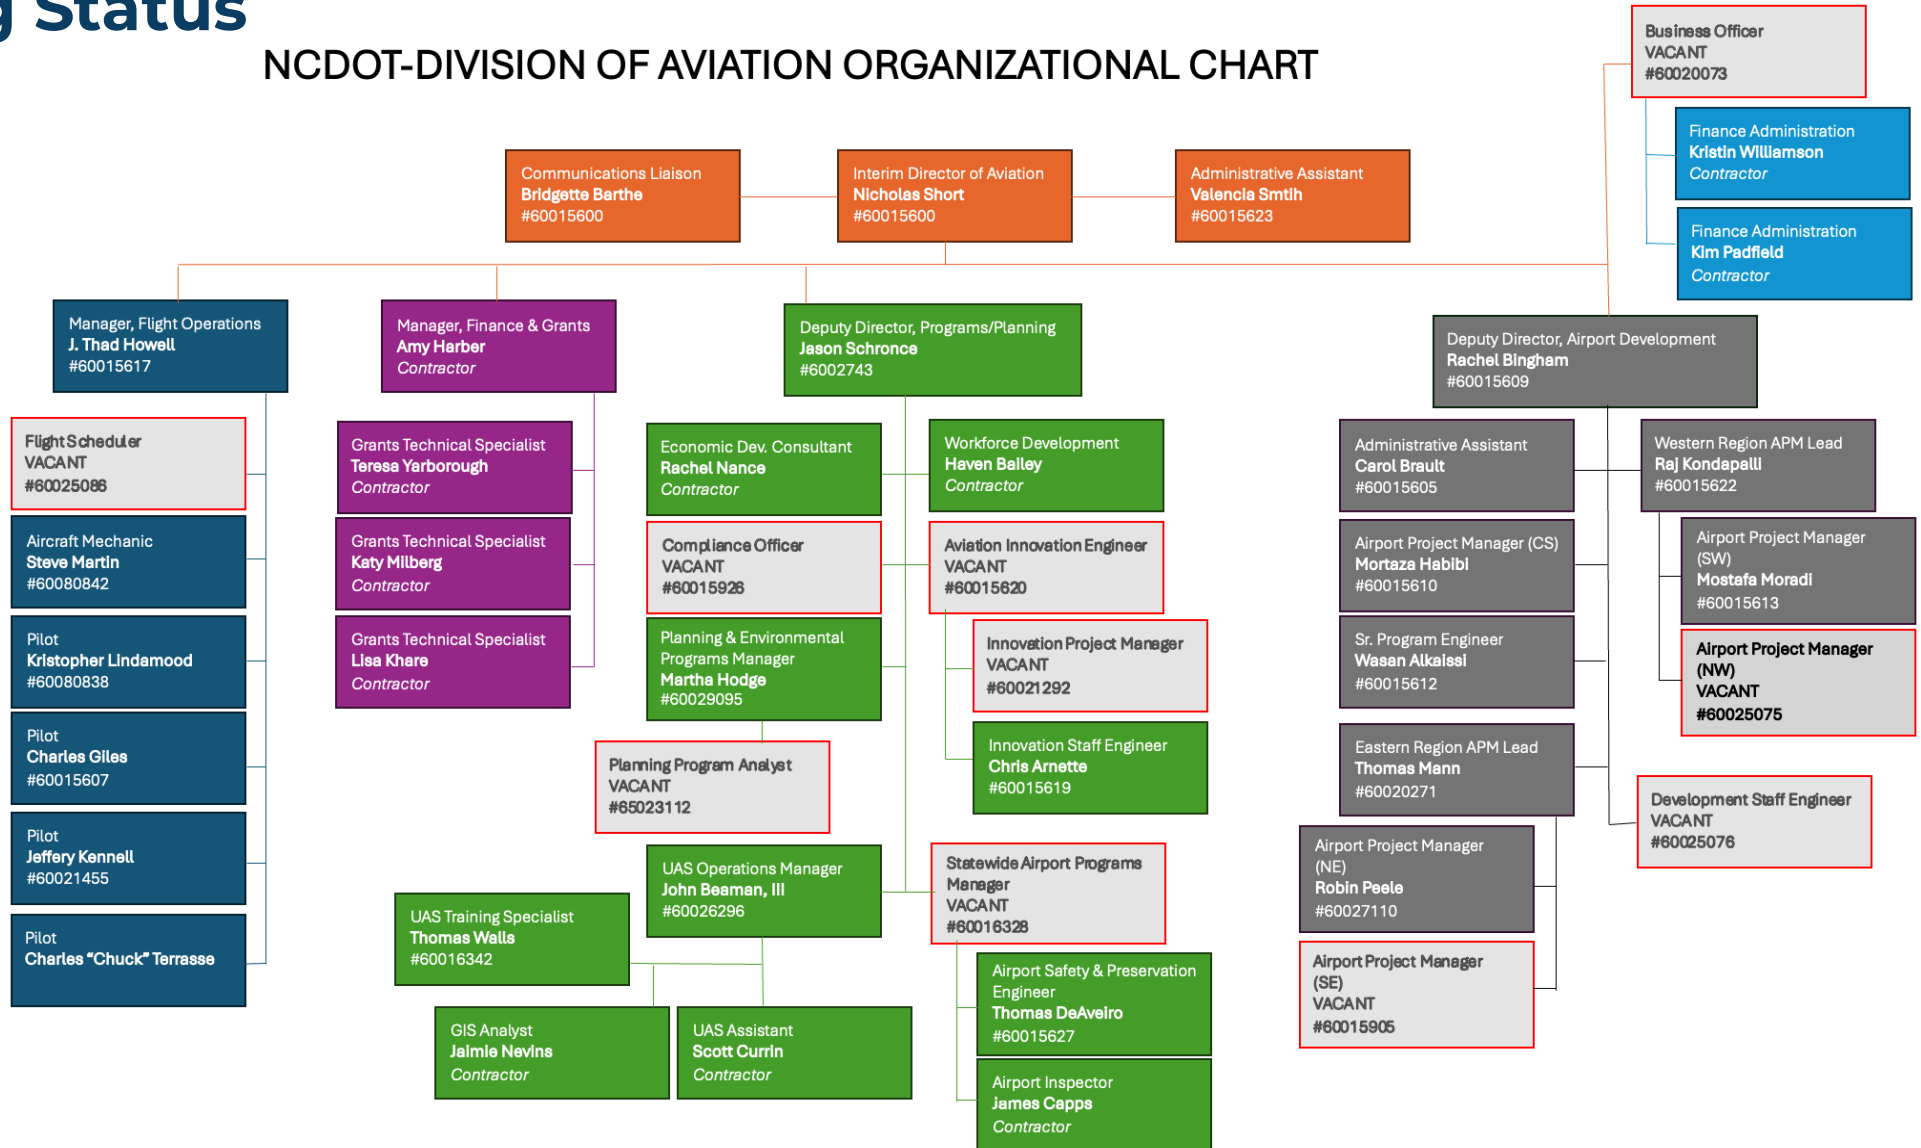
g Status

NCDOT-DIVISION OF AVIATION ORGANIZATIONAL CHART

Business Officer
VACANT
#60020073

Finance Administration
Kristin Williamson
Contractor

Finance Administration
Kim Padfield
Contractor

Communications Liaison
Bridgette Barthe
#60015600

Interim Director of Aviation
Nicholas Short
#60015600

Administrative Assistant
Valencia Smtih
#60015623

Manager, Flight Operations
J. Thad Howell
#60015617

Manager, Finance & Grants
Amy Harber
Contractor

Deputy Director, Programs/Planning
Jason Schronce
#6002743

Deputy Director, Airport Development
Rachel Bingham
#60015609

Flight Scheduler
VACANT
#60025086

Aircraft Mechanic
Steve Martin
#60080842

Pilot
Kristopher Lindamood
#60080838

Pilot
Charles Giles
#60015607

Pilot
Jeffery Kennell
#60021455

Pilot
Charles "Chuck" Terrasse

Grants Technical Specialist
Teresa Yarborough
Contractor

Grants Technical Specialist
Katy Milberg
Contractor

Grants Technical Specialist
Lisa Khare
Contractor

Economic Dev. Consultant
Rachel Nance
Contractor

Workforce Development
Haven Bailey
Contractor

Compliance Officer
VACANT
#60015926

Aviation Innovation Engineer
VACANT
#60015620

Innovation Project Manager
VACANT
#60021292

Planning & Environmental Programs Manager
Martha Hodge
#60029095

Innovation Staff Engineer
Chris Arnette
#60015619

Planning Program Analyst
VACANT
#65023112

UAS Operations Manager
John Beaman, III
#60026296

Statewide Airport Programs Manager
VACANT
#60016328

UAS Training Specialist
Thomas Walls
#60016342

Airport Safety & Preservation Engineer
Thomas DeAveiro
#60015627

GIS Analyst
Jaimie Nevins
Contractor

UAS Assistant
Scott Currin
Contractor

Airport Inspector
James Capps
Contractor

Administrative Assistant
Carol Brault
#60015605

Western Region APM Lead
Raj Kondapalli
#60015622

Airport Project Manager (CS)
Mortaza Habibi
#60015610

Airport Project Manager (SW)
Mostafa Moradi
#60015613

Sr. Program Engineer
Wasan Alkaisi
#60015612

Airport Project Manager (NW)
VACANT
#60025075

Eastern Region APM Lead
Thomas Mann
#60020271

Development Staff Engineer
VACANT
#60025076

Airport Project Manager (NE)
Robin Peele
#60027110

Airport Project Manager (SE)
VACANT
#60015905